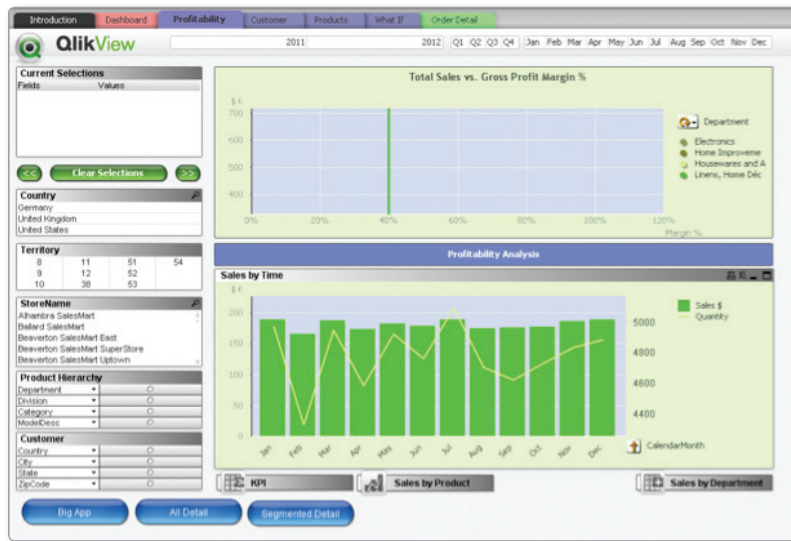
Introduction | Dashboard | Profitability | Customer | Products | What If | Order Detail

QlikView

2011 | 2012 | Q1 | Q2 | Q3 | Q4 | Jan | Feb | Mar | Apr | May | Jun | Jul | Aug | Sep | Oct | Nov | Dec

Current Selections
Fields | Values

<< | Clear Selections | >>

Country
Germany
United Kingdom
United States

Territory

| | | | |
|---|---|---|---|
| 8 | 11 | 51 | 54 |
| 9 | 12 | 52 | |
| 10 | 38 | 53 | |

StoreName
Alhambra SalesMart
Ballard SalesMart
Beaverton SalesMart East
Beaverton SalesMart SuperStore
Beaverton SalesMart Uptown

Product Hierarchy
Department
Division
Category
ModelDesc

Customer
Country
City
State
ZipCode

Big App | All Detail | Segmented Detail

Total Sales vs. Gross Profit Margin %
$ K
700
600
500
400
0% 20% 40% 60% 80% 100% 120%
Margin %

Department
Electronics
Home Improveme
Housewares and A
Linens, Home Déc

Profitability Analysis

Sales by Time
$ K
200
150
100
50
0
Jan Feb Mar Apr May Jun Jul Aug Sep Oct Nov Dec
5000
4800
4600
4400
Sales $
Quantity
CalendarMonth

KPI | Sales by Product | Sales by Department